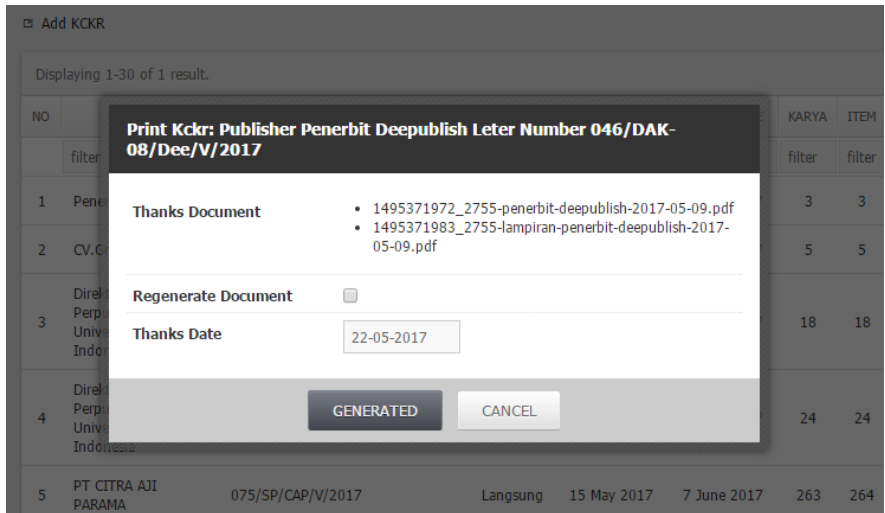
Add KCKR

Displaying 1-30 of 1 result.

| NO | | | | | | KARYA | ITEM |
|---|---|---|---|---|---|---|---|
| | filter | | | | | filter | filter |
| 1 | Pene | | | | | 3 | 3 |
| 2 | CV.G | | | | | 5 | 5 |
| 3 | Direk Perp Univ Indo | | | | | 18 | 18 |
| 4 | Direk Perp Univ Indonesia | | | | | 24 | 24 |
| 5 | PT CITRA AJI PARAMA | 075/SP/CAP/V/2017 | Langsung | 15 May 2017 | 7 June 2017 | 263 | 264 |

Print Kckr: Publisher Penerbit Deepublish Leter Number 046/DAK-08/Dee/V/2017

Thanks Document
• 1495371972_2755-penerbit-deepublish-2017-05-09.pdf
• 1495371983_2755-lampiran-penerbit-deepublish-2017-05-09.pdf

Regenerate Document

Thanks Date 22-05-2017

GENERATED CANCEL